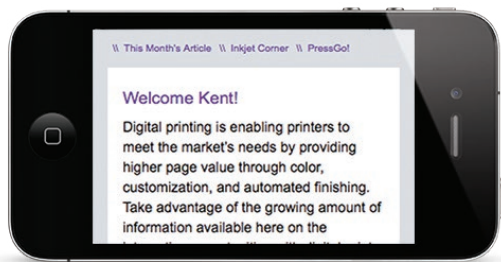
\\ This Month's Article \\ Inkjet Corner \\ PressGo!

Welcome Kent!

Digital printing is enabling printers to meet the market's needs by providing higher page value through color, customization, and automated finishing. Take advantage of the growing amount of information available here on the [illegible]